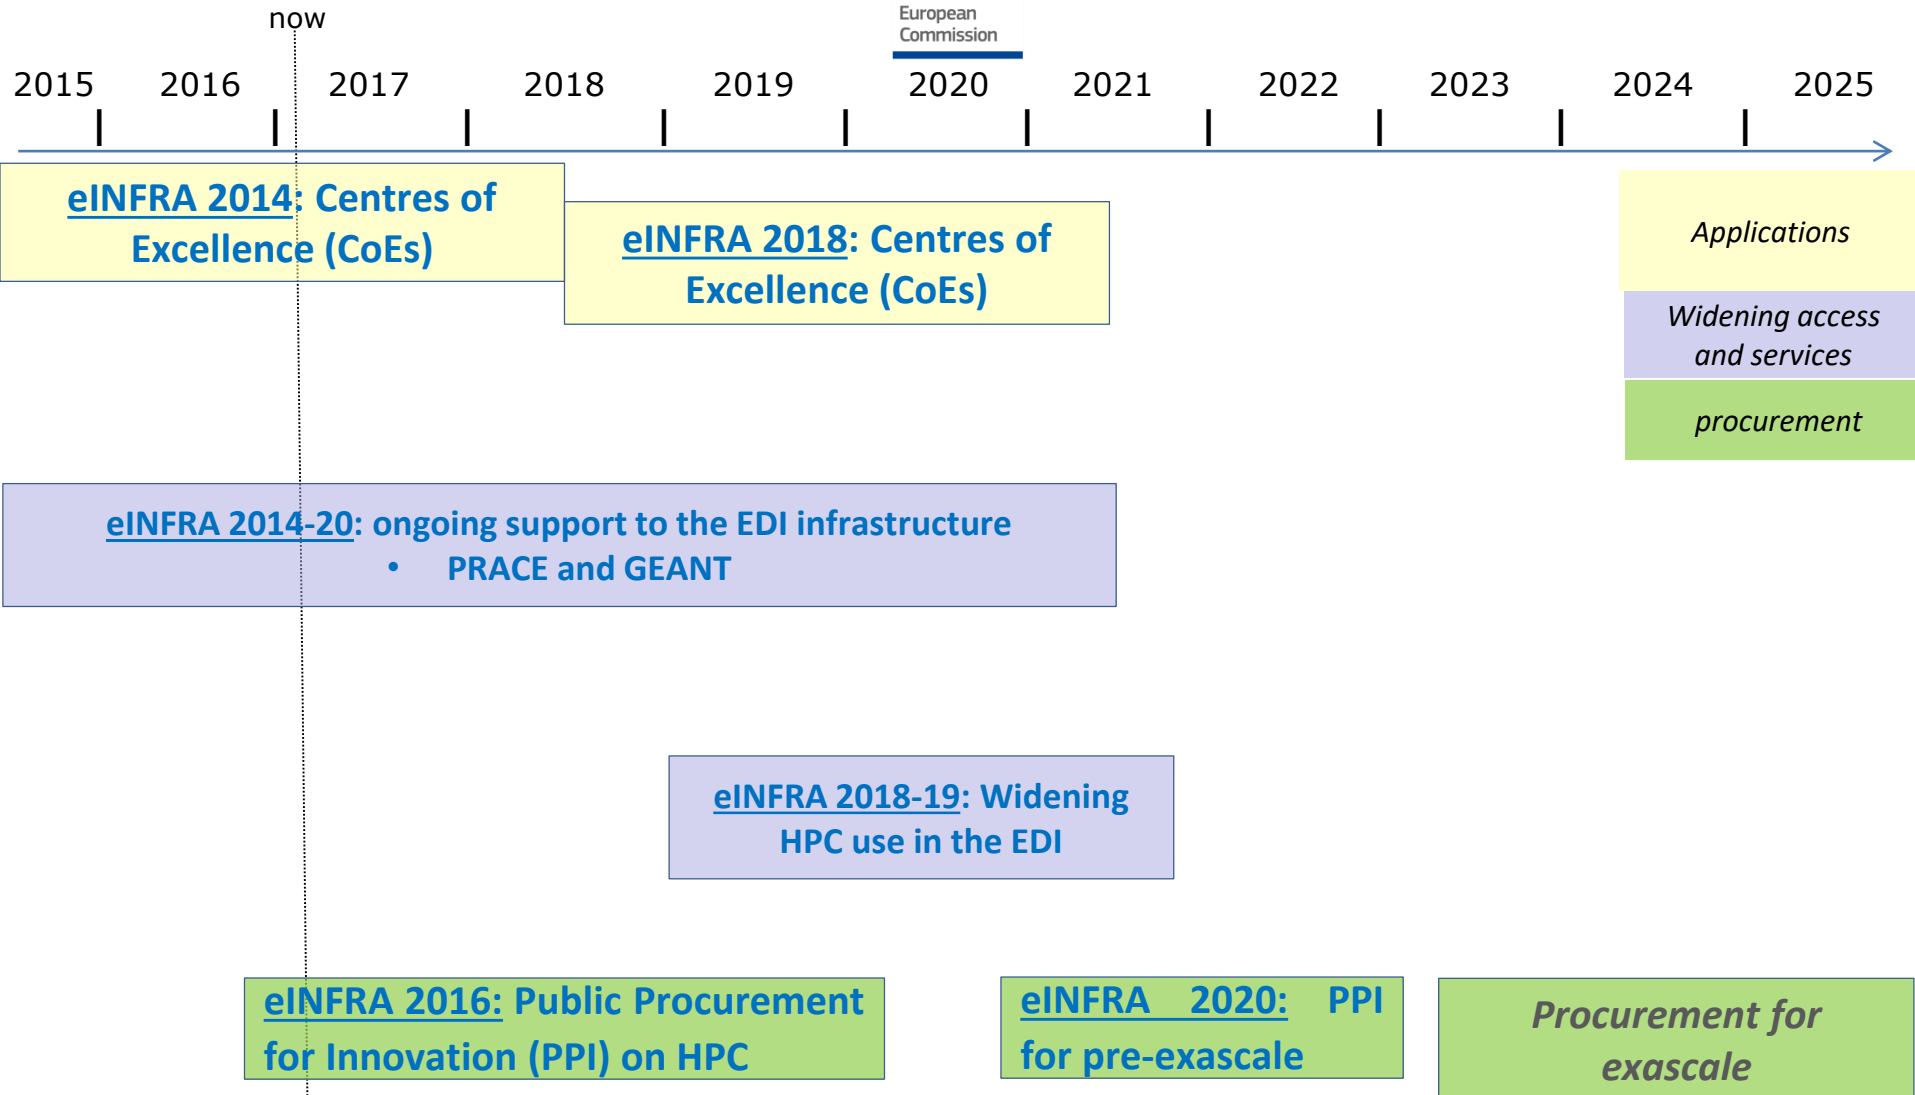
now

European Commission

2015 2016 2017 2018 2019 2020 2021 2022 2023 2024 2025

eINFRA 2014: Centres of Excellence (CoEs)

eINFRA 2018: Centres of Excellence (CoEs)

Applications

Widening access and services

procurement

eINFRA 2014-20: ongoing support to the EDI infrastructure

• PRACE and GEANT

eINFRA 2018-19: Widening HPC use in the EDI

eINFRA 2016: Public Procurement for Innovation (PPI) on HPC

eINFRA 2020: PPI for pre-exascale

Procurement for exascale